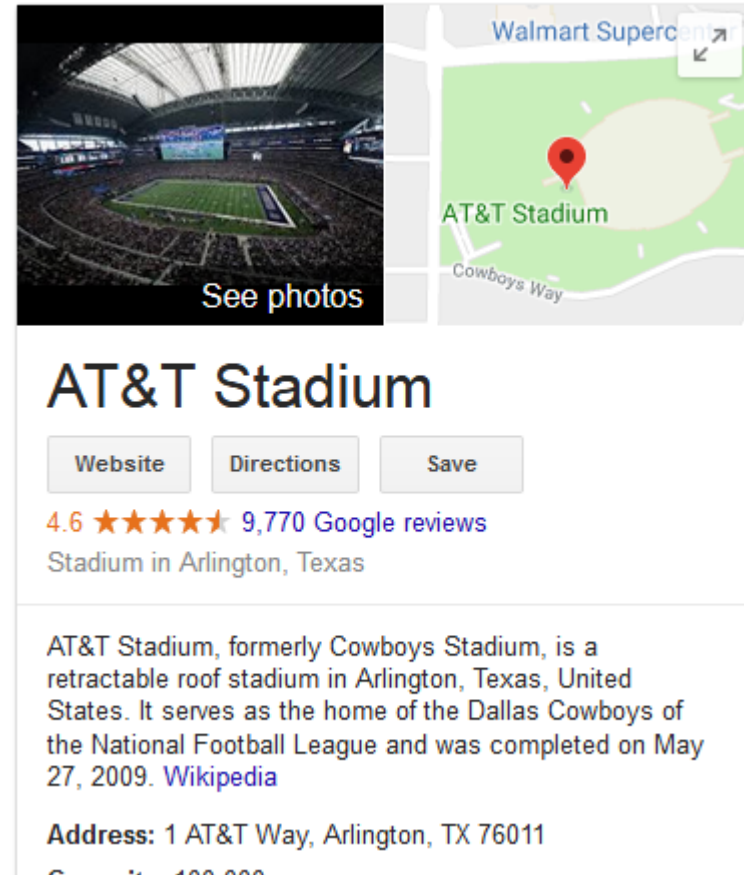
See photos

Walmart Superc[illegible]

AT&T Stadium

Cowboys Way

AT&T Stadium

Website

Directions

Save

4.6 ★★★★★ 9,770 Google reviews

Stadium in Arlington, Texas

AT&T Stadium, formerly Cowboys Stadium, is a retractable roof stadium in Arlington, Texas, United States. It serves as the home of the Dallas Cowboys of the National Football League and was completed on May 27, 2009. Wikipedia

Address: 1 AT&T Way, Arlington, TX 76011

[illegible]